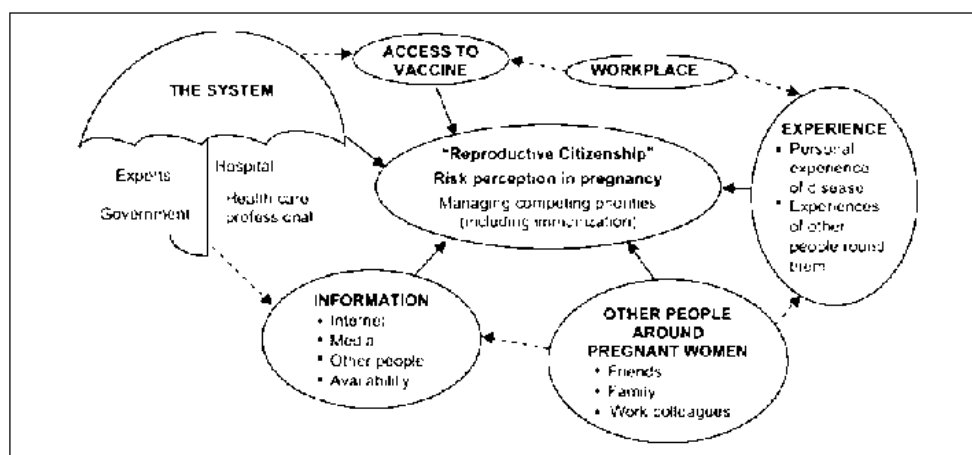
ACCESS TO VACCINE

WORKPLACE

THE SYSTEM

Experts

Government

Hospital

Health care professional

"Reproductive Citizenship"

Risk perception in pregnancy

Managing competing priorities (including immunization)

EXPERIENCE
• Personal experience of disease
• Experiences of other people round them

INFORMATION
• Internet
• Media
• Other people
• Availability

OTHER PEOPLE AROUND PREGNANT WOMEN
• Friends
• Family
• Work colleagues